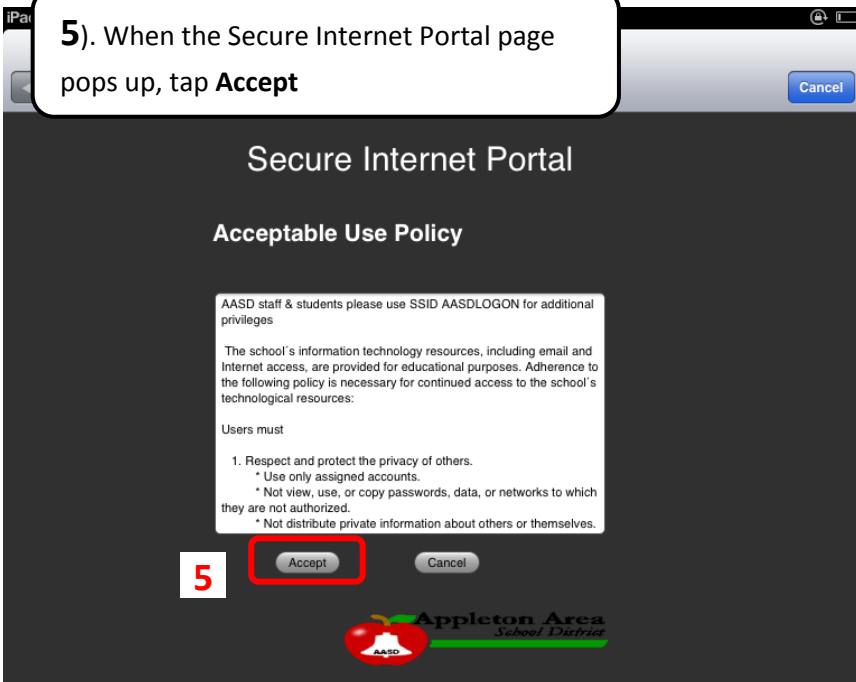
iPa

5). When the Secure Internet Portal page pops up, tap **Accept**

Cancel

Secure Internet Portal

Acceptable Use Policy

AASD staff & students please use SSID AASDLOGON for additional privileges

The school´s information technology resources, including email and Internet access, are provided for educational purposes. Adherence to the following policy is necessary for continued access to the school´s technological resources:

Users must

1. Respect and protect the privacy of others.
* Use only assigned accounts.
* Not view, use, or copy passwords, data, or networks to which they are not authorized.
* Not distribute private information about others or themselves.

Accept

Cancel

5

Appleton Area
School District

AASD